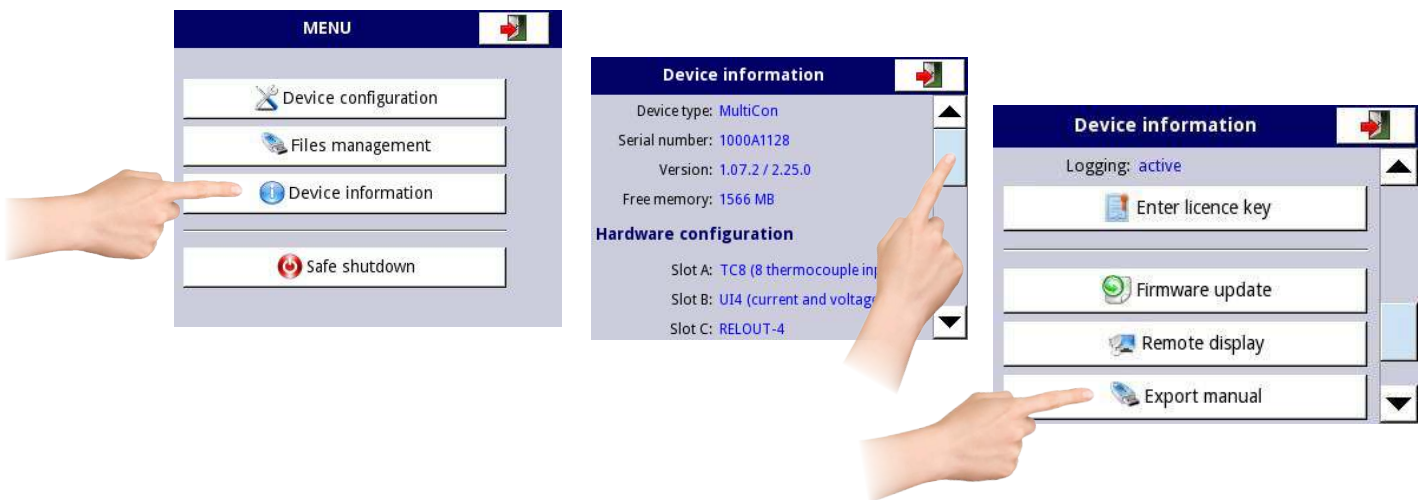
MENU

Device configuration

Files management

Device information

Safe shutdown

Device information

Device type: MultiCon

Serial number: 1000A1128

Version: 1.07.2 / 2.25.0

Free memory: 1566 MB

Hardware configuration

Slot A: TC8 (8 thermocouple inp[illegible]

Slot B: UI4 (current and voltage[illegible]

Slot C: RELOUT-4

Device information

Logging: active

Enter licence key

Firmware update

Remote display

Export manual